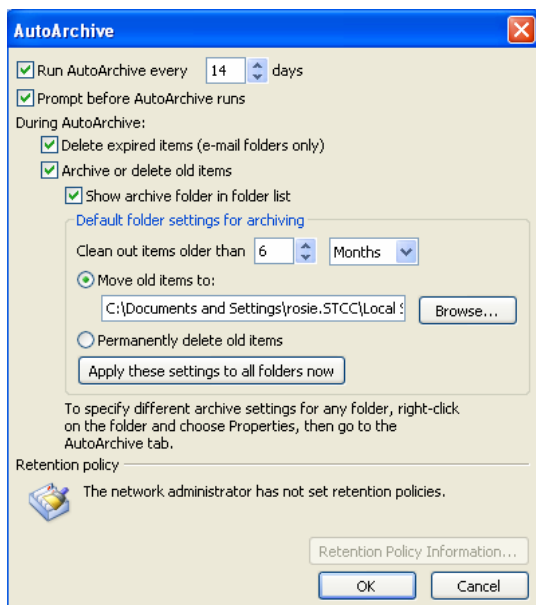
AutoArchive

Run AutoArchive every 14 days

Prompt before AutoArchive runs

During AutoArchive:

Delete expired items (e-mail folders only)

Archive or delete old items

Show archive folder in folder list

Default folder settings for archiving

Clean out items older than 6 Months

Move old items to:

C:\Documents and Settings\rosie.STCC\Local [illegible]

Browse...

Permanently delete old items

Apply these settings to all folders now

To specify different archive settings for any folder, right-click on the folder and choose Properties, then go to the AutoArchive tab.

Retention policy

The network administrator has not set retention policies.

Retention Policy Information...

OK

Cancel